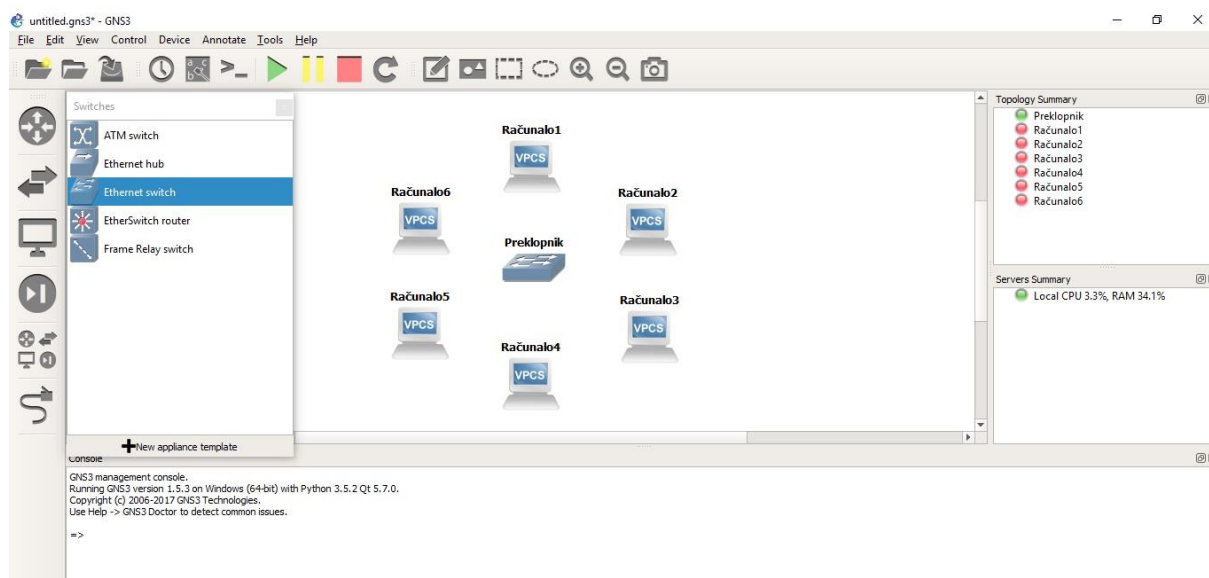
untitled.gns3* - GNS3

File Edit View Control Device Annotate Tools Help

Switches

ATM switch
Ethernet hub
Ethernet switch
EtherSwitch router
Frame Relay switch

New appliance template

Računalo1
VPCS
Računalo6
VPCS
Računalo2
VPCS
Preklopnik
Računalo5
VPCS
Računalo3
VPCS
Računalo4
VPCS

Topology Summary
Preklopnik
Računalo1
Računalo2
Računalo3
Računalo4
Računalo5
Računalo6

Servers Summary
Local CPU 3.3%, RAM 34.1%

Console

GNS3 management console.
Running GNS3 version 1.5.3 on Windows (64-bit) with Python 3.5.2 Qt 5.7.0.
Copyright (c) 2006-2017 GNS3 Technologies.
Use Help -> GNS3 Doctor to detect common issues.

=>